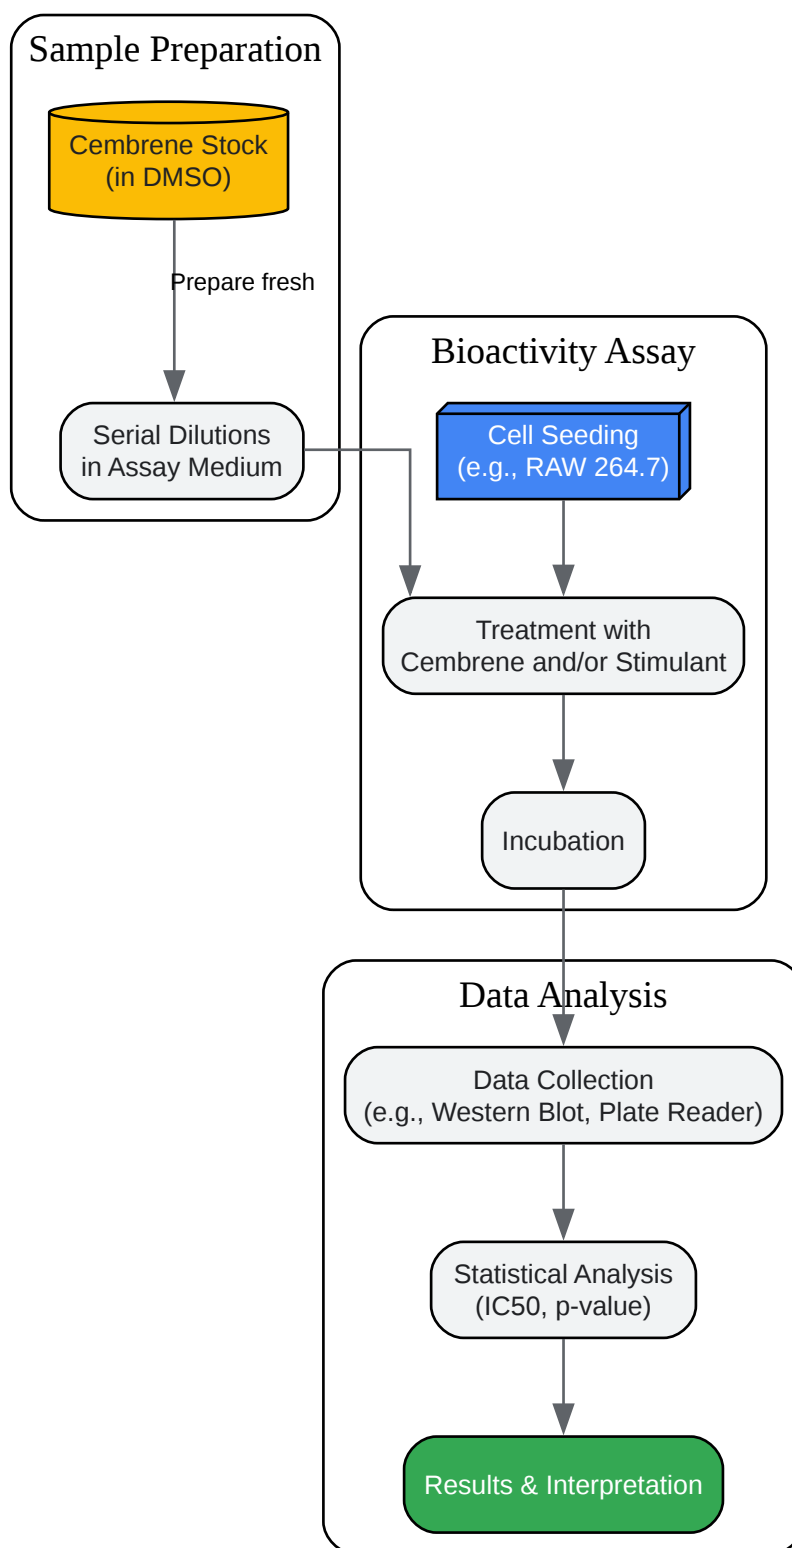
Sample Preparation

Cembrene Stock (in DMSO)

Prepare fresh

Serial Dilutions in Assay Medium

Bioactivity Assay

Cell Seeding (e.g., RAW 264.7)

Treatment with Cembrene and/or Stimulant

Incubation

Data Analysis

Data Collection (e.g., Western Blot, Plate Reader)

Statistical Analysis (IC50, p-value)

Results & Interpretation